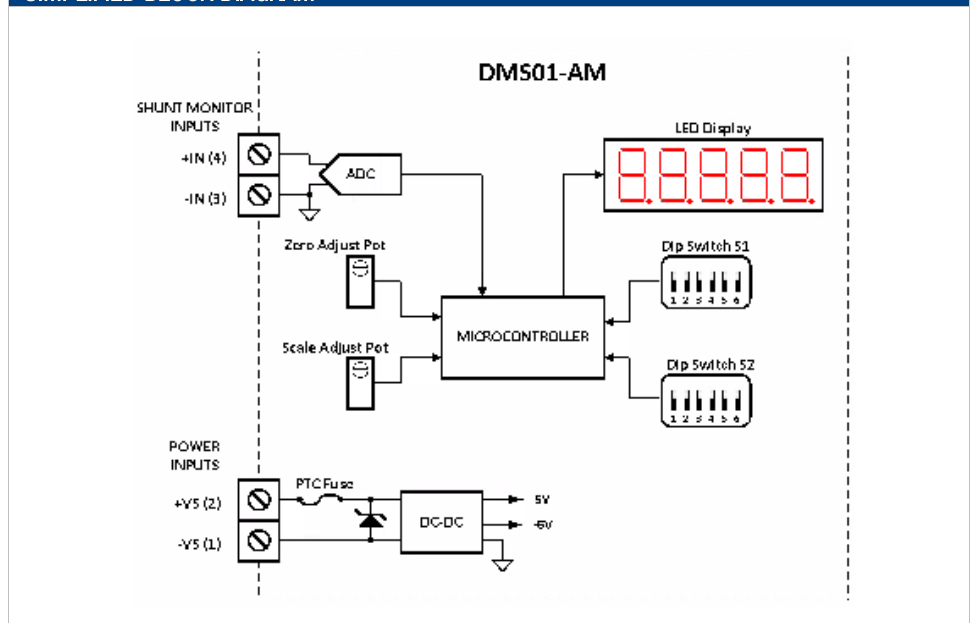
DMS01-AM

SHUNT MONITOR INPUTS

+IN (4)

-IN (3)

ADC

LED Display

Zero Adjust Pot

Dip Switch S1

1 2 3 4 5 6

MICROCONTROLLER

Scale Adjust Pot

Dip Switch S2

1 2 3 4 5 6

POWER INPUTS

PTC Fuse

+VS (2)

-VS (1)

DC-DC

5V

-5V